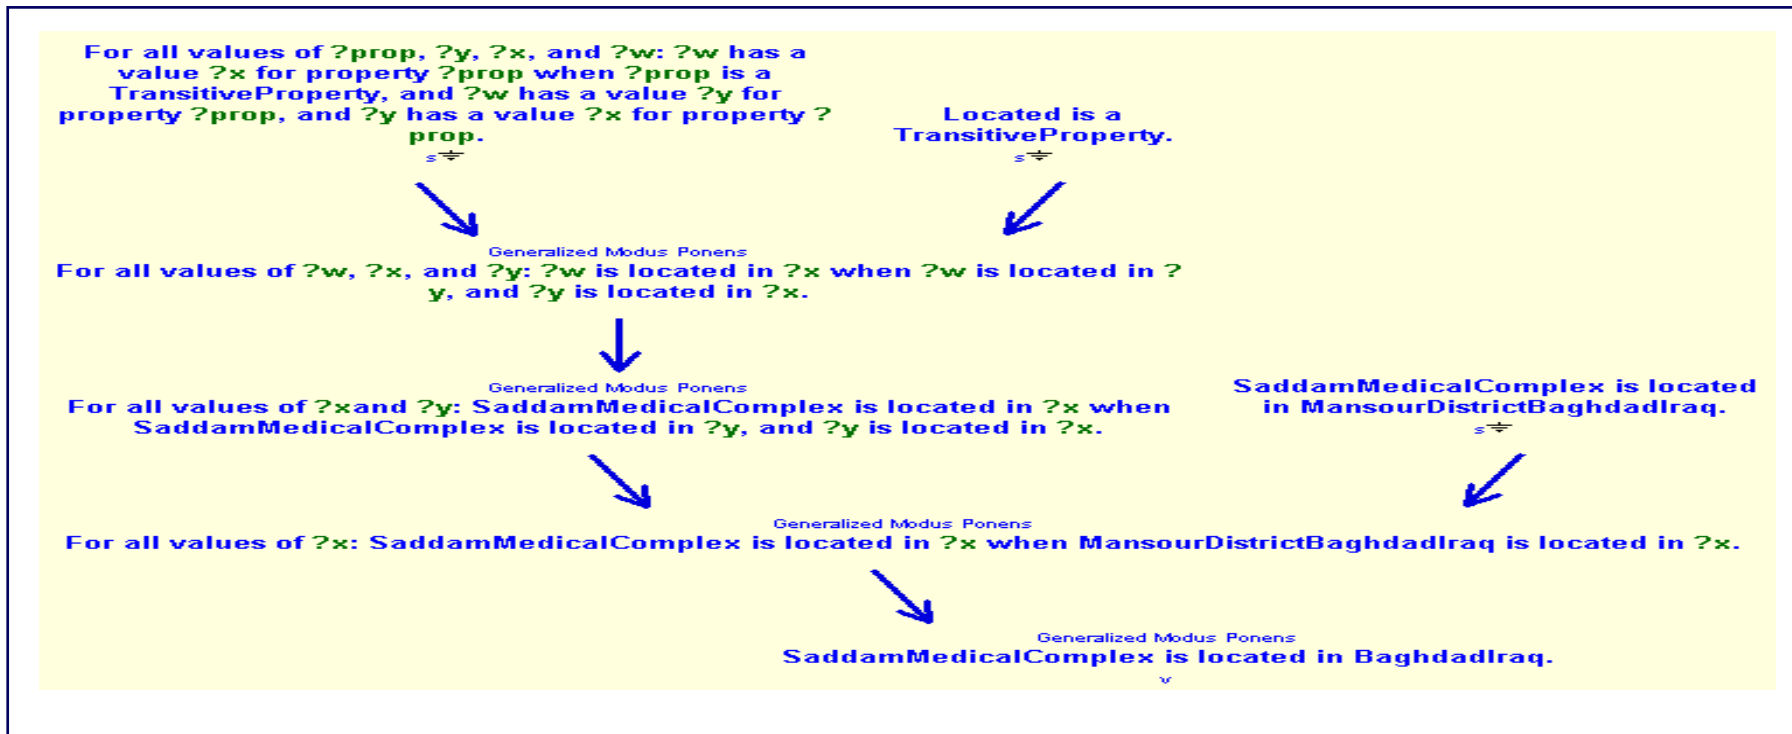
For all values of ?prop, ?y, ?x, and ?w: ?w has a value ?x for property ?prop when ?prop is a TransitiveProperty, and ?w has a value ?y for property ?prop, and ?y has a value ?x for property ?prop.
s

Located is a TransitiveProperty.
s

Generalized Modus Ponens
For all values of ?w, ?x, and ?y: ?w is located in ?x when ?w is located in ?y, and ?y is located in ?x.

Generalized Modus Ponens
For all values of ?xand ?y: SaddamMedicalComplex is located in ?x when SaddamMedicalComplex is located in ?y, and ?y is located in ?x.

SaddamMedicalComplex is located in MansourDistrictBaghdadIraq.
s

Generalized Modus Ponens
For all values of ?x: SaddamMedicalComplex is located in ?x when MansourDistrictBaghdadIraq is located in ?x.

Generalized Modus Ponens
SaddamMedicalComplex is located in BaghdadIraq.
v